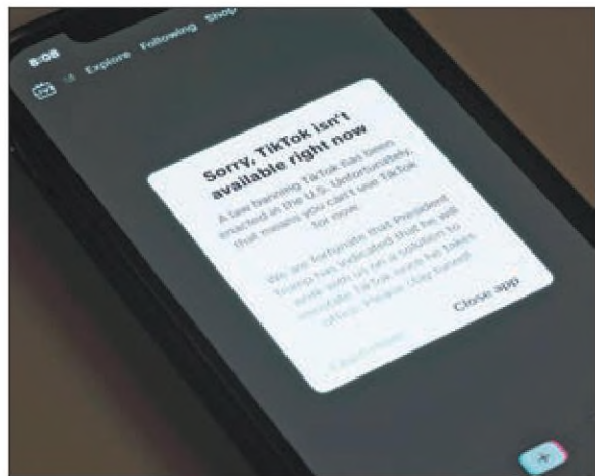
8:08

Explore Following Shop

Sorry, TikTok isn't available right now

A law banning TikTok has been enacted in the U.S. Unfortunately, that means you can't use TikTok for now.

We are fortunate that President Trump has indicated that he will work with us on a solution to reinstate TikTok once he takes office. Please stay tuned!

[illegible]

Close app